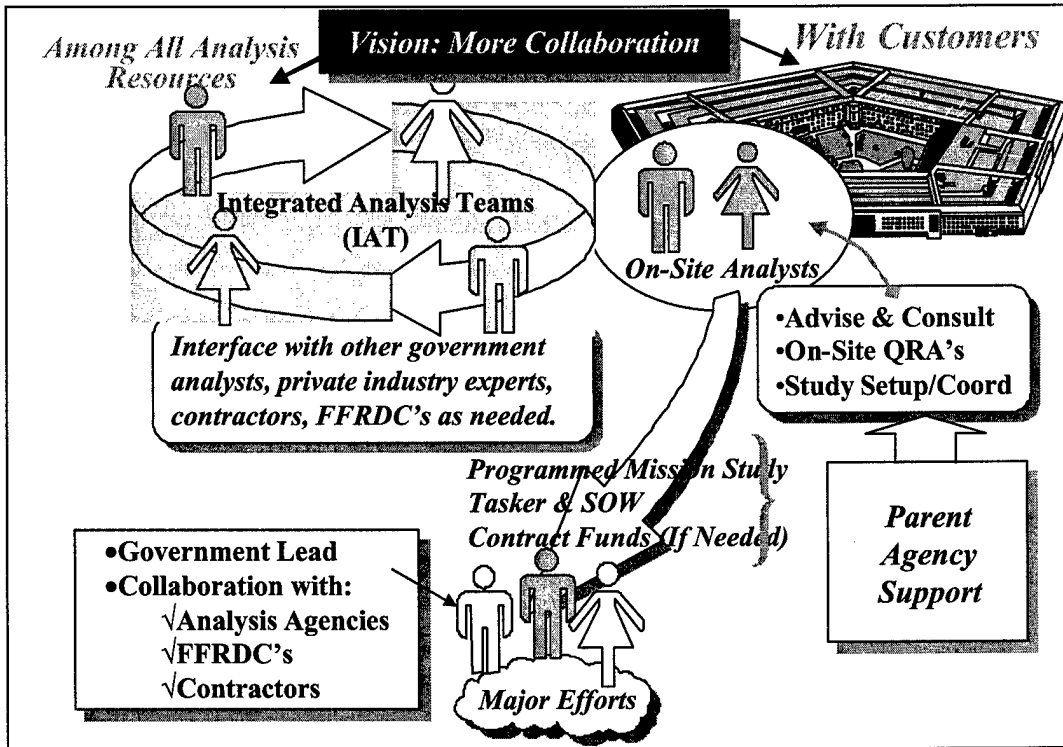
Among All Analysis Resources

Vision: More Collaboration

With Customers

Integrated Analysis Teams (IAT)

On-Site Analysts

Interface with other government analysts, private industry experts, contractors, FFRDC's as needed.

•Advise & Consult
•On-Site QRA's
•Study Setup/Coord

Programmed Mission Study
Tasker & SOW
Contract Funds (If Needed)

Parent Agency Support

•Government Lead
•Collaboration with:
√Analysis Agencies
√FFRDC's
√Contractors

Major Efforts